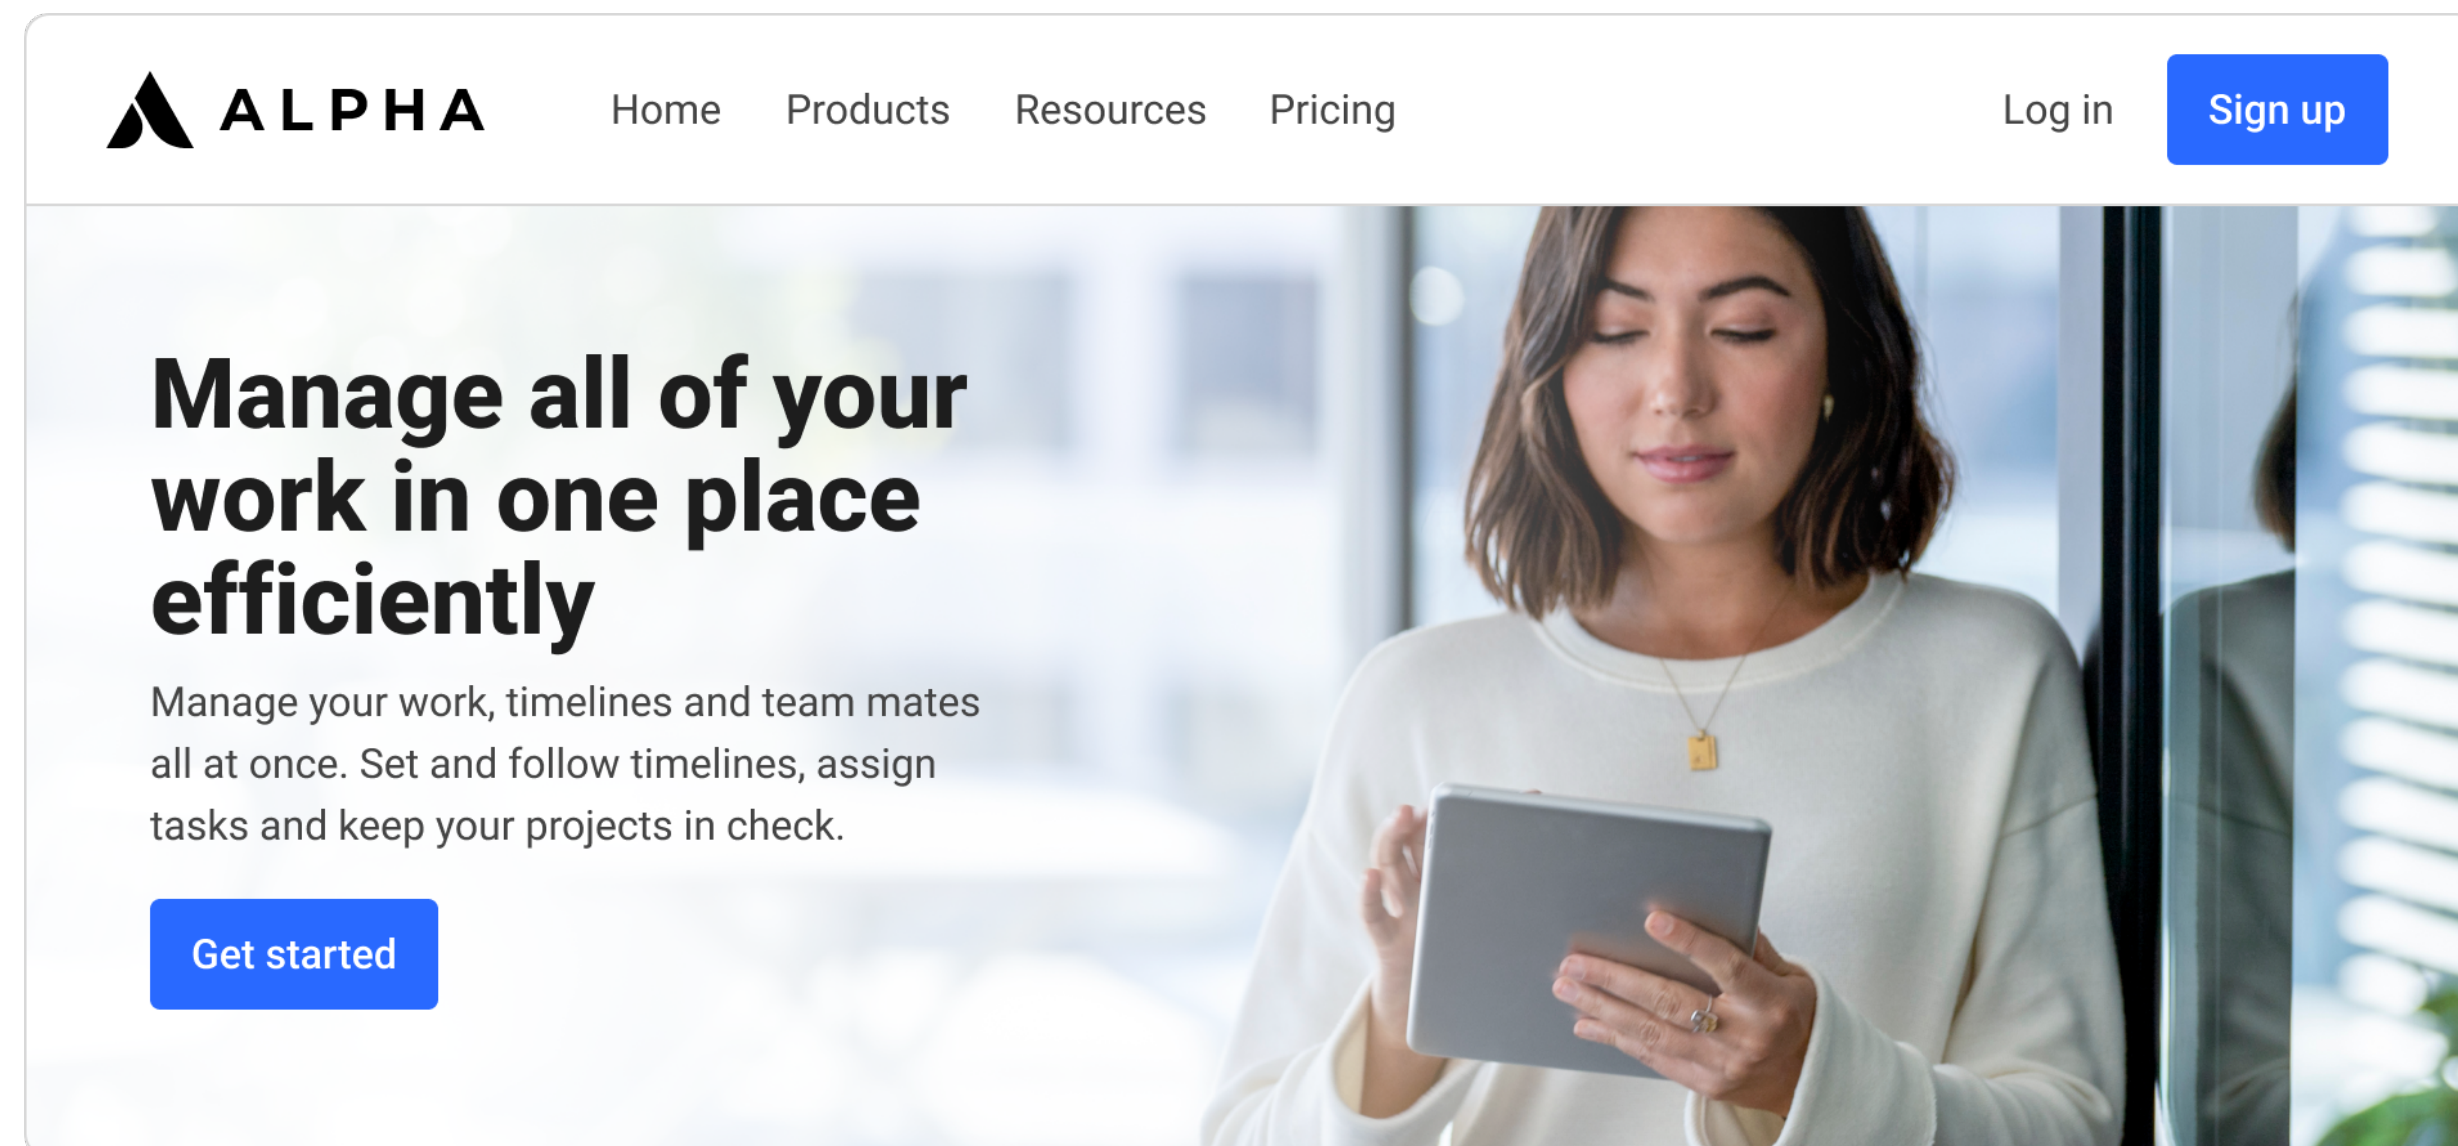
ALPHA

Home Products Resources Pricing

Log in Sign up

Manage all of your work in one place efficiently

Manage your work, timelines and team mates all at once. Set and follow timelines, assign tasks and keep your projects in check.

Get started